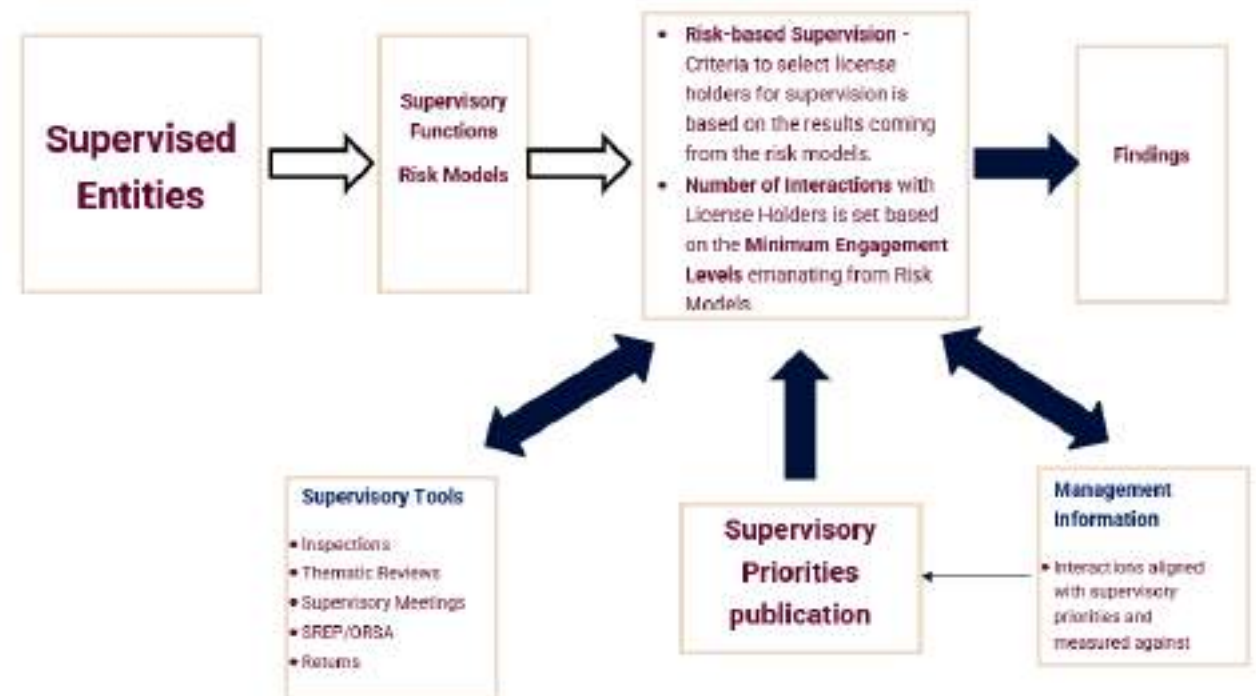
Supervised Entities

Supervisory Functions

Risk Models

- **Risk-based Supervision** - Criteria to select license holders for supervision is based on the results coming from the risk models.
- **Number of Interactions** with License Holders is set based on the **Minimum Engagement Levels** emanating from Risk Models.

Findings

Supervisory Tools

- Inspections
- Thematic Reviews
- Supervisory Meetings
- SREP/ORSA
- Returns

Supervisory Priorities publication

Management Information

- Interactions aligned with supervisory priorities and measured against